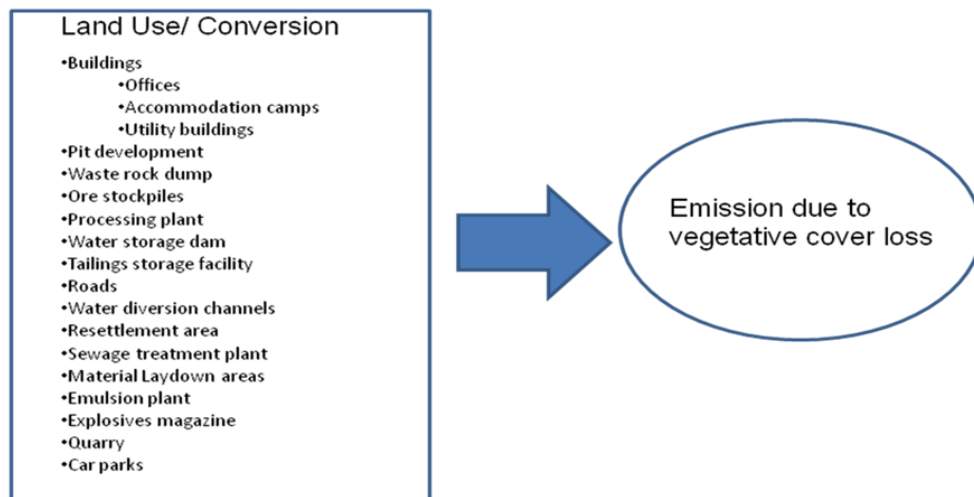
Land Use/ Conversion

•Buildings
•Offices
•Accommodation camps
•Utility buildings
•Pit development
•Waste rock dump
•Ore stockpiles
•Processing plant
•Water storage dam
•Tailings storage facility
•Roads
•Water diversion channels
•Resettlement area
•Sewage treatment plant
•Material Laydown areas
•Emulsion plant
•Explosives magazine
•Quarry
•Car parks

Emission due to vegetative cover loss